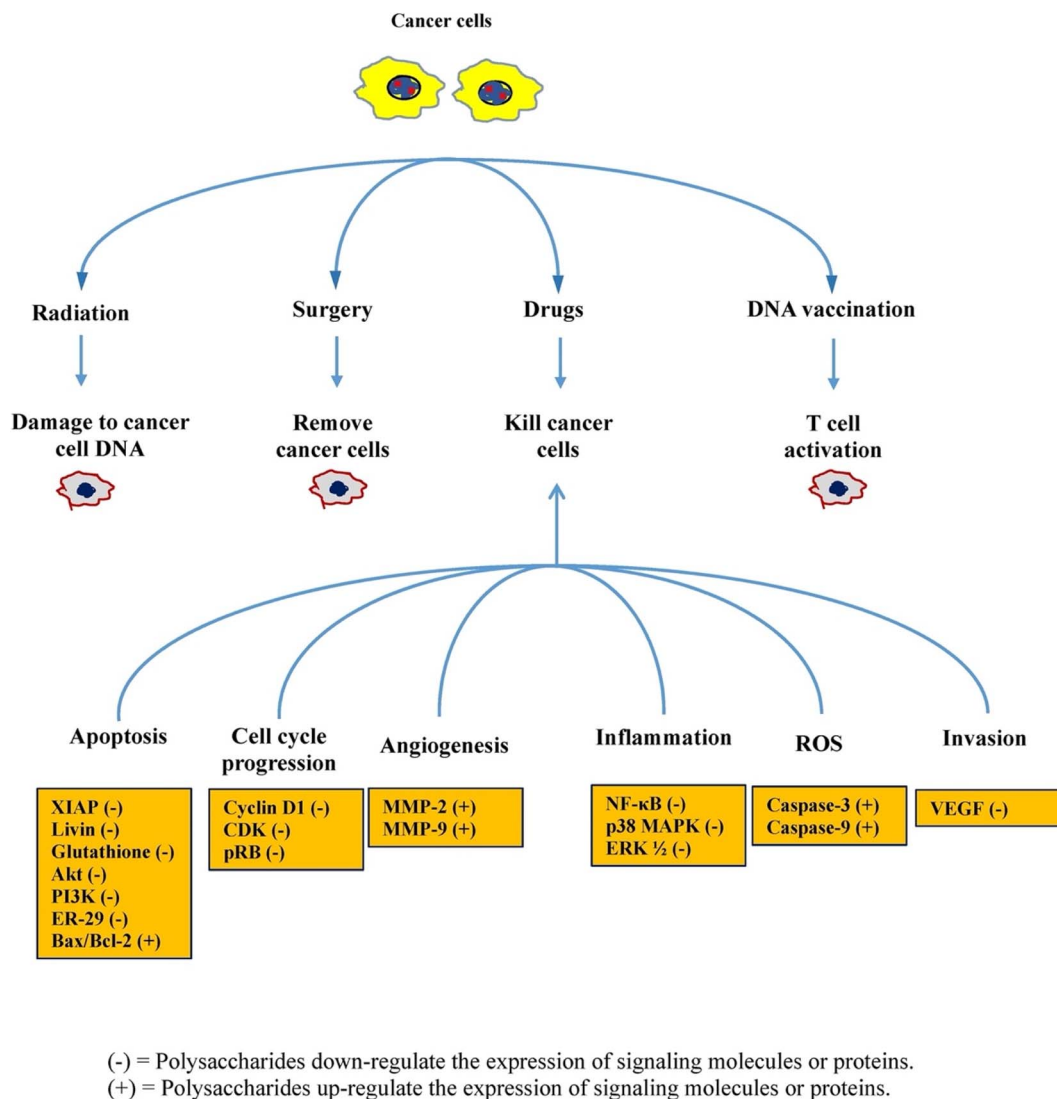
Cancer cells

Radiation

Surgery

Drugs

DNA vaccination

Damage to cancer cell DNA

Remove cancer cells

Kill cancer cells

T cell activation

Apoptosis

Cell cycle progression

Angiogenesis

Inflammation

ROS

Invasion

XIAP (-)
Livin (-)
Glutathione (-)
Akt (-)
PI3K (-)
ER-29 (-)
Bax/Bcl-2 (+)

Cyclin D1 (-)
CDK (-)
pRB (-)

MMP-2 (+)
MMP-9 (+)

NF-κB (-)
p38 MAPK (-)
ERK ½ (-)

Caspase-3 (+)
Caspase-9 (+)

VEGF (-)

(-) = Polysaccharides down-regulate the expression of signaling molecules or proteins.
(+) = Polysaccharides up-regulate the expression of signaling molecules or proteins.